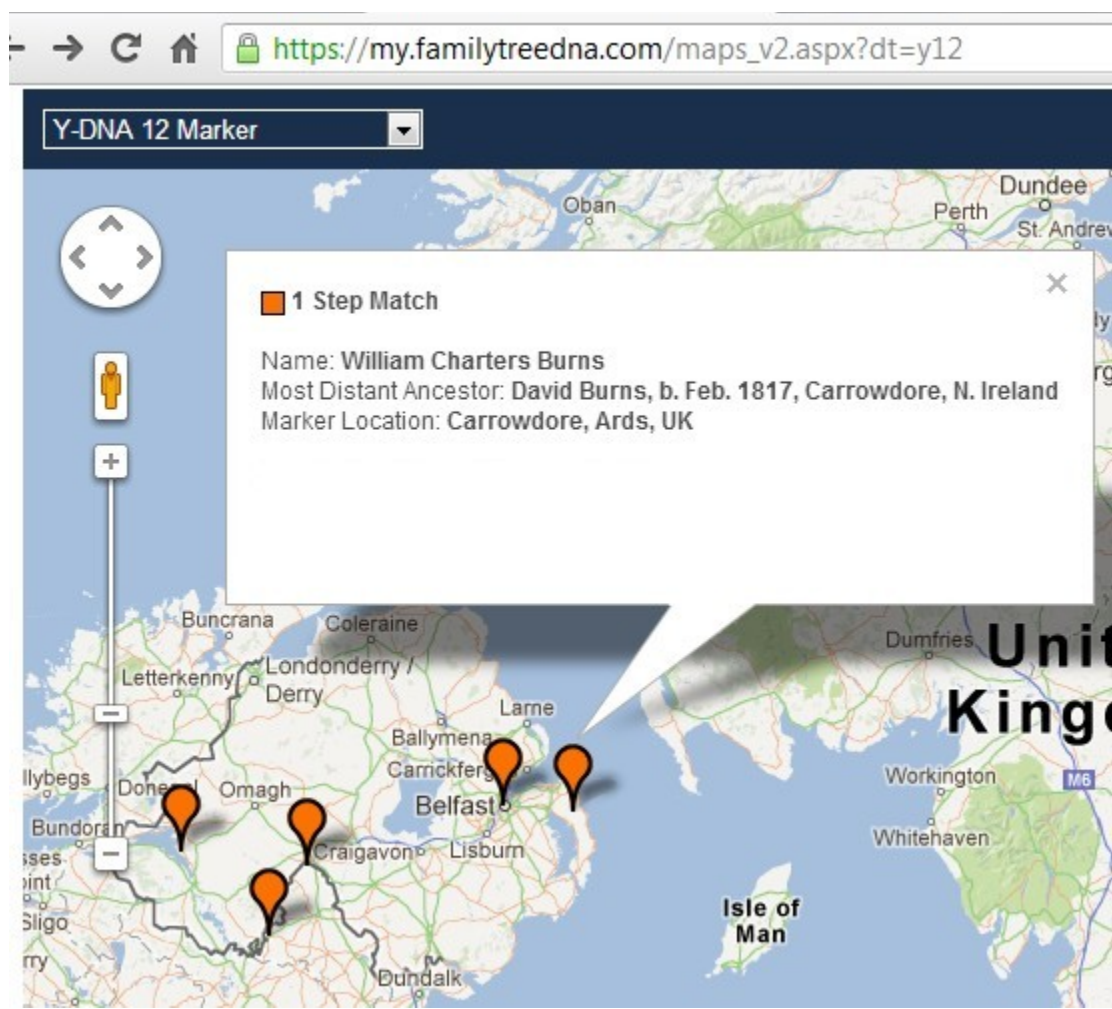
https://my.familytreedna.com/maps_v2.aspx?dt=y12

Y-DNA 12 Marker

Oban
Dundee
Perth
St. Andrew

1 Step Match

Name: William Charters Burns
Most Distant Ancestor: David Burns, b. Feb. 1817, Carrowdore, N. Ireland
Marker Location: Carrowdore, Ards, UK

Buncrana
Coleraine
Letterkenny
Londonderry / Derry
Larne
Ballymena
Carrickfergus
Belfast
llybegs
Donegal
Omagh
Bundoran
Craigavon
Lisburn
Sligo
Dundalk
Dumfries
United Kingdom
Workington
M6
Whitehaven
Isle of Man